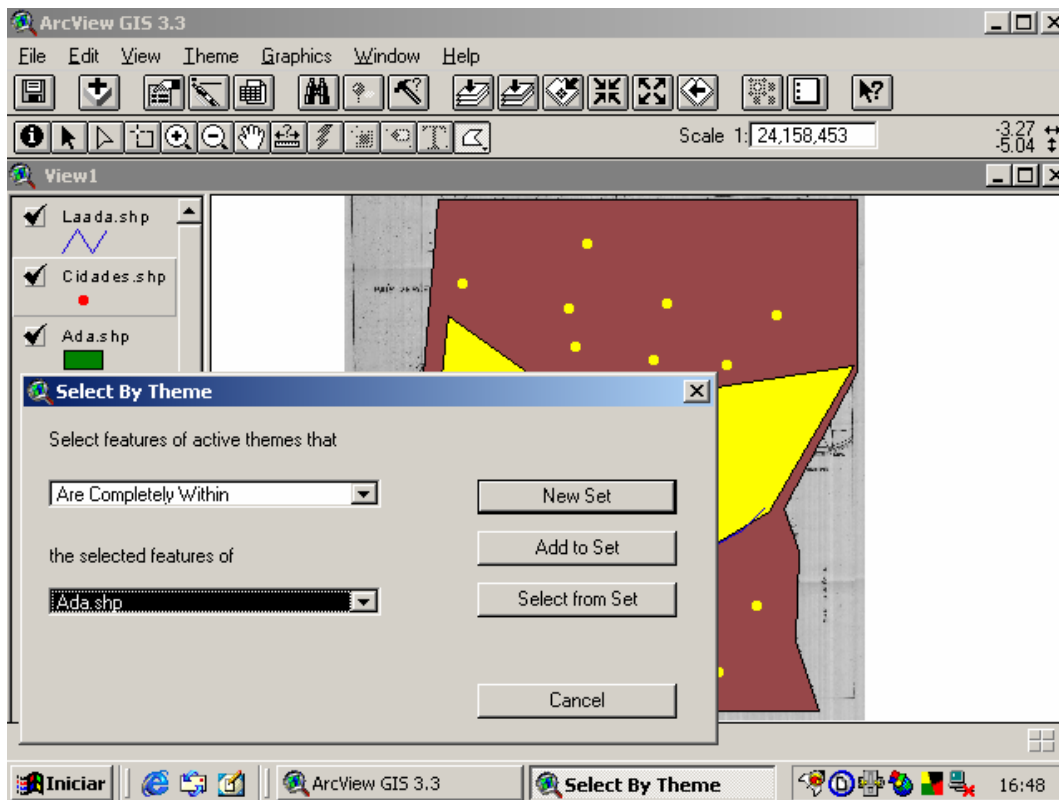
ArcView GIS 3.3

File Edit View Theme Graphics Window Help

Scale 1: 24,158,453

-3.27
-5.04

View1

Laada.shp

Cidades.shp

Ada.shp

Select By Theme

Select features of active themes that

Are Completely Within

the selected features of

Ada.shp

New Set

Add to Set

Select from Set

Cancel

Iniciar

ArcView GIS 3.3

Select By Theme

16:48